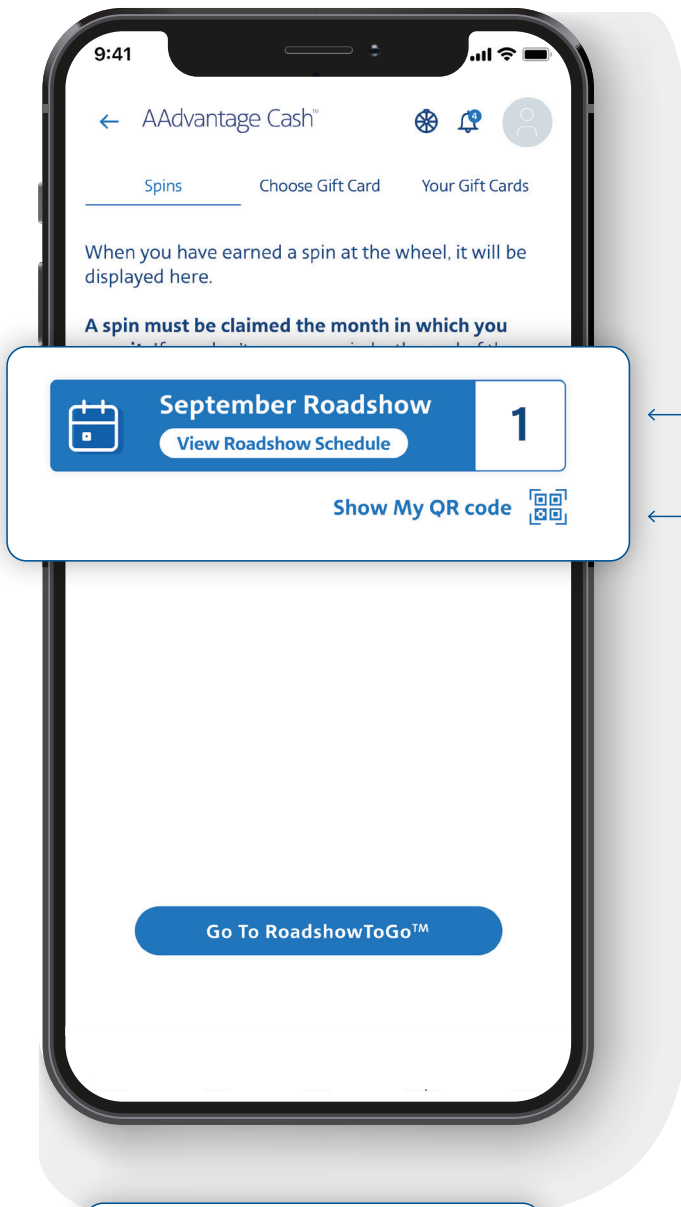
9:41

← AAdvantage Cash™

4

Spins

Choose Gift Card

Your Gift Cards

When you have earned a spin at the wheel, it will be displayed here.

**A spin must be claimed the month in which you** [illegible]

September Roadshow

View Roadshow Schedule

1

Show My QR code

Go To RoadshowToGo™